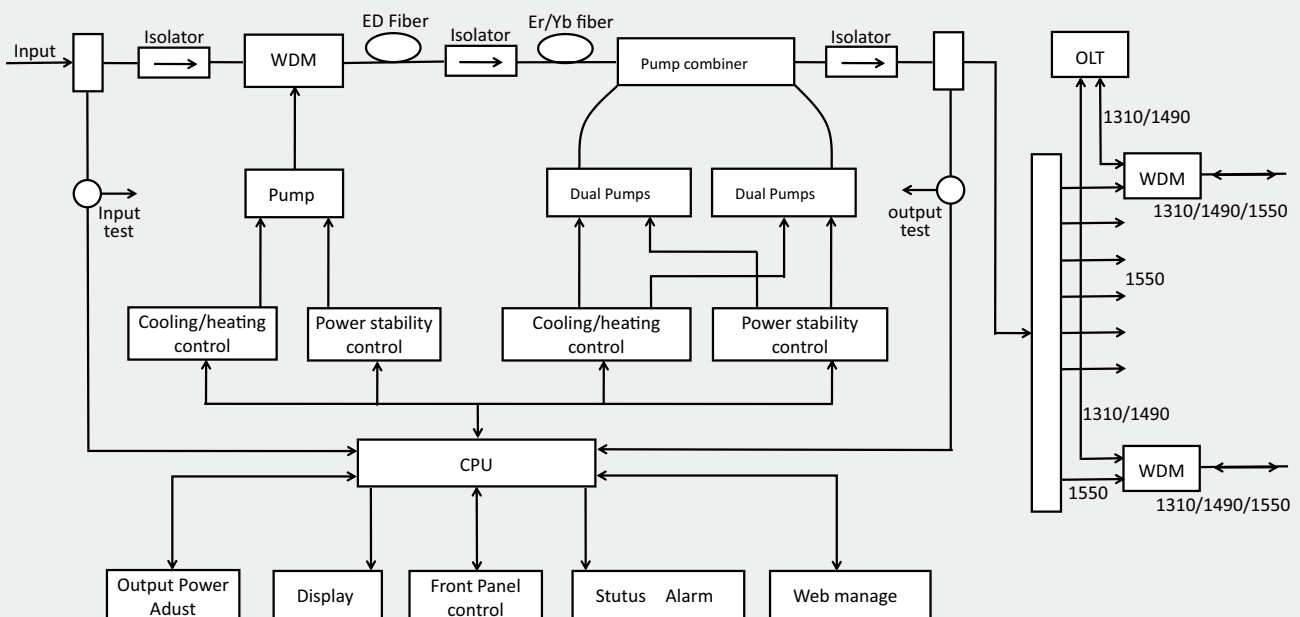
Input

Isolator

WDM

ED Fiber

Isolator

Er/Yb fiber

Pump combiner

Isolator

OLT

1310/1490

WDM

1310/1490/1550

Input test

Pump

Dual Pumps

Dual Pumps

output test

1550

Cooling/heating control

Power stability control

Cooling/heating control

Power stability control

1310/1490

CPU

WDM

1550

1310/1490/1550

Output Power Adust

Display

Front Panel control

Stutus Alarm

Web manage